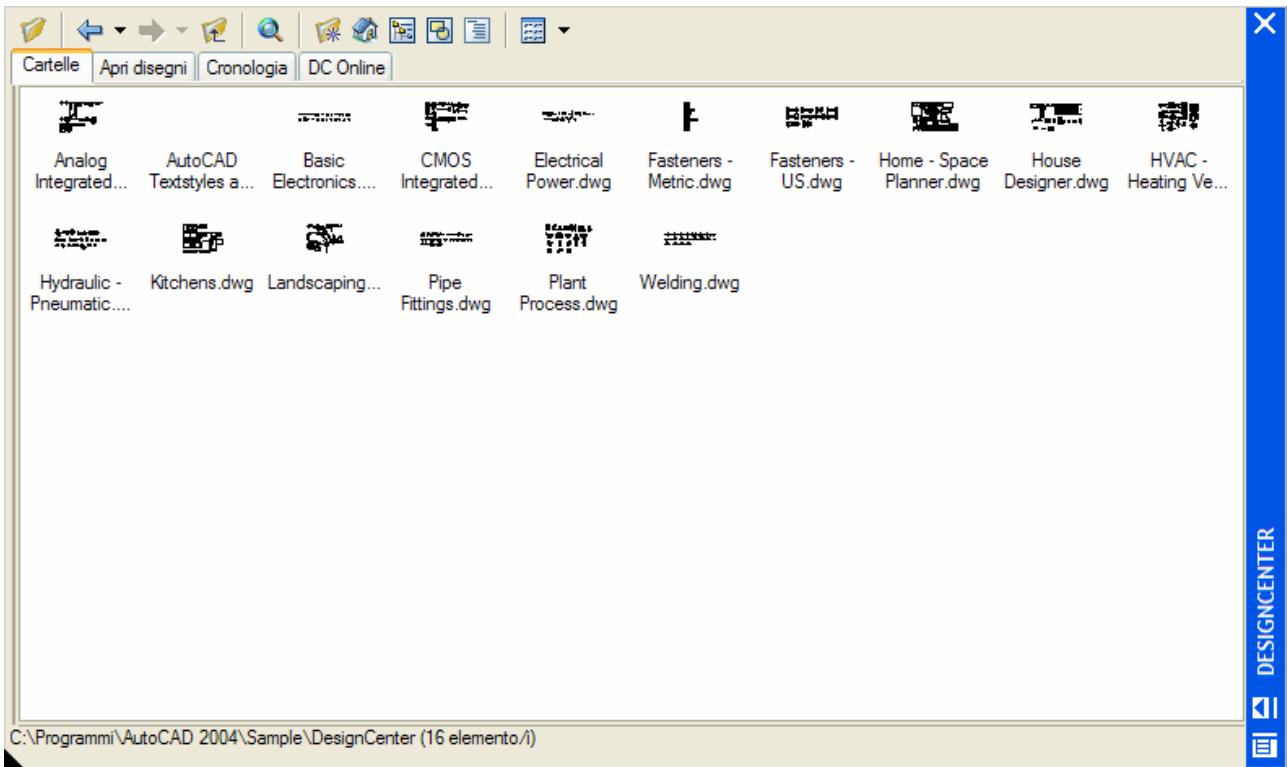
Cartelle | Apri disegni | Cronologia | DC Online

Analog Integrated...
AutoCAD Textstyles a...
Basic Electronics....
CMOS Integrated...
Electrical Power.dwg
Fasteners - Metric.dwg
Fasteners - US.dwg
Home - Space Planner.dwg
House Designer.dwg
HVAC - Heating Ve...
Hydraulic - Pneumatic....
Kitchens.dwg
Landscaping...
Pipe Fittings.dwg
Plant Process.dwg
Welding.dwg

C:\Programmi\AutoCAD 2004\Sample\DesignCenter (16 elemento/i)

DESIGNCENTER